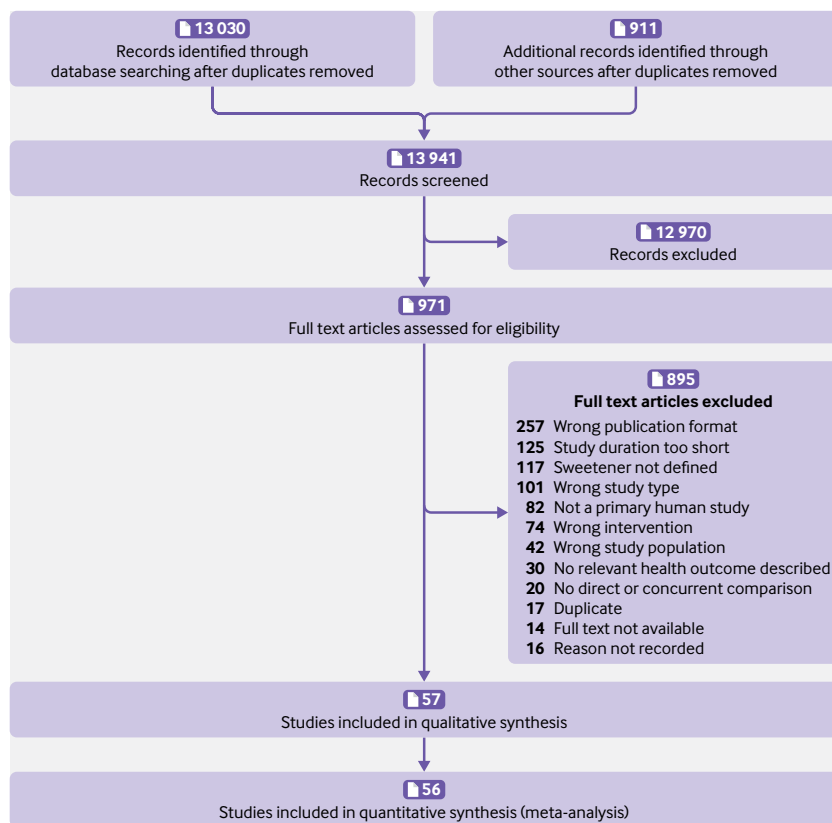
13 030
Records identified through database searching after duplicates removed

911
Additional records identified through other sources after duplicates removed

13 941
Records screened

12 970
Records excluded

971
Full text articles assessed for eligibility

895
**Full text articles excluded**
**257** Wrong publication format
**125** Study duration too short
**117** Sweetener not defined
**101** Wrong study type
**82** Not a primary human study
**74** Wrong intervention
**42** Wrong study population
**30** No relevant health outcome described
**20** No direct or concurrent comparison
**17** Duplicate
**14** Full text not available
**16** Reason not recorded

57
Studies included in qualitative synthesis

56
Studies included in quantitative synthesis (meta-analysis)